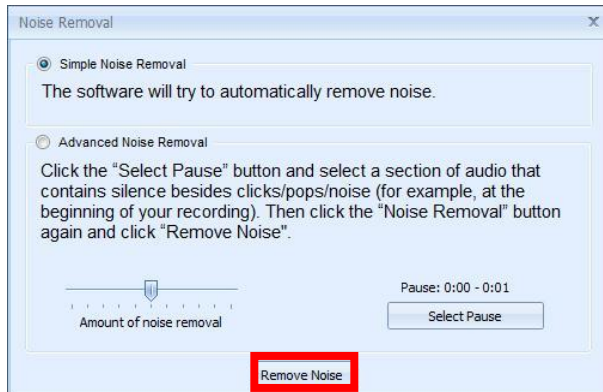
Noise Removal

x

Simple Noise Removal

The software will try to automatically remove noise.

Advanced Noise Removal

Click the "Select Pause" button and select a section of audio that contains silence besides clicks/pops/noise (for example, at the beginning of your recording). Then click the "Noise Removal" button again and click "Remove Noise".

Amount of noise removal

Pause: 0:00 - 0:01

Select Pause

Remove Noise